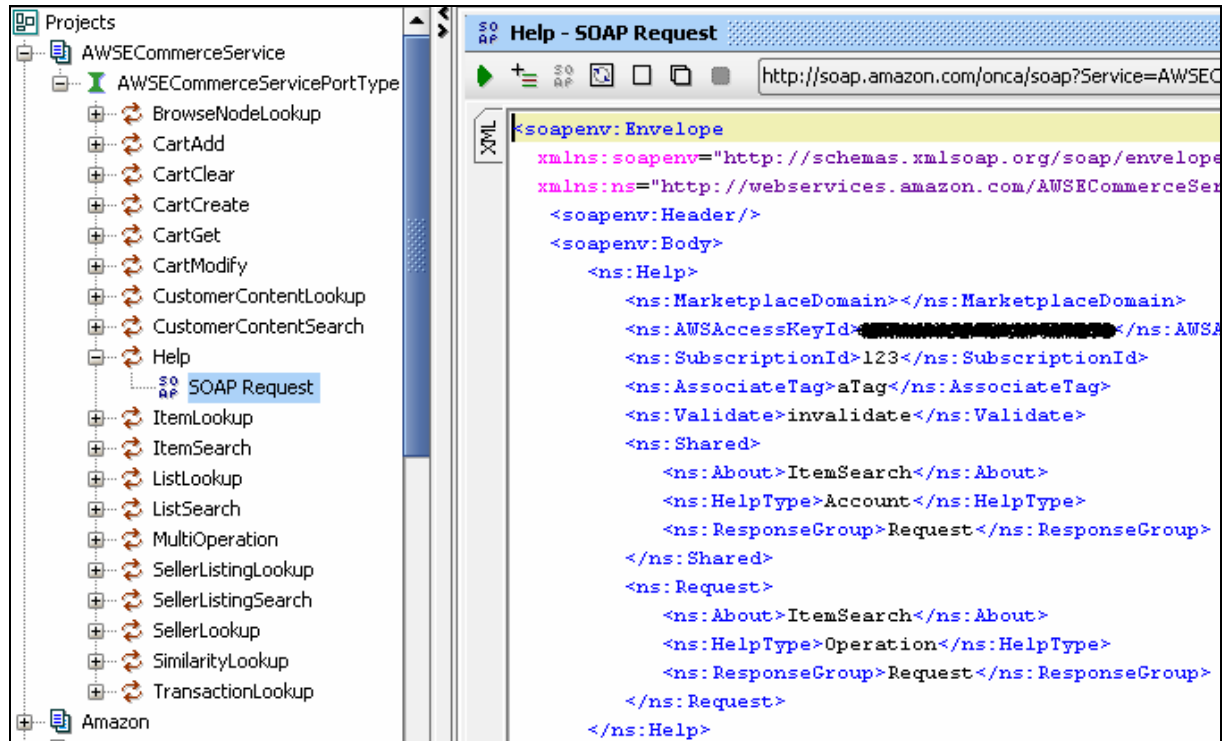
Projects
AWSECommerceService
AWSECommerceServicePortType
BrowseNodeLookup
CartAdd
CartClear
CartCreate
CartGet
CartModify
CustomerContentLookup
CustomerContentSearch
Help
SOAP Request
ItemLookup
ItemSearch
ListLookup
ListSearch
MultiOperation
SellerListingLookup
SellerListingSearch
SellerLookup
SimilarityLookup
TransactionLookup
Amazon

Help - SOAP Request

http://soap.amazon.com/onca/soap?Service=AWSEC

XML

<soapenv:Envelope
xmlns:soapenv="http://schemas.xmlsoap.org/soap/envelope
xmlns:ns="http://webservices.amazon.com/AWSECommerceSer
<soapenv:Header/>
<soapenv:Body>
<ns:Help>
<ns:MarketplaceDomain></ns:MarketplaceDomain>
<ns:AWSAccessKeyId>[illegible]</ns:AWSA
<ns:SubscriptionId>123</ns:SubscriptionId>
<ns:AssociateTag>aTag</ns:AssociateTag>
<ns:Validate>invalidate</ns:Validate>
<ns:Shared>
<ns:About>ItemSearch</ns:About>
<ns:HelpType>Account</ns:HelpType>
<ns:ResponseGroup>Request</ns:ResponseGroup>
</ns:Shared>
<ns:Request>
<ns:About>ItemSearch</ns:About>
<ns:HelpType>Operation</ns:HelpType>
<ns:ResponseGroup>Request</ns:ResponseGroup>
</ns:Request>
</ns:Help>